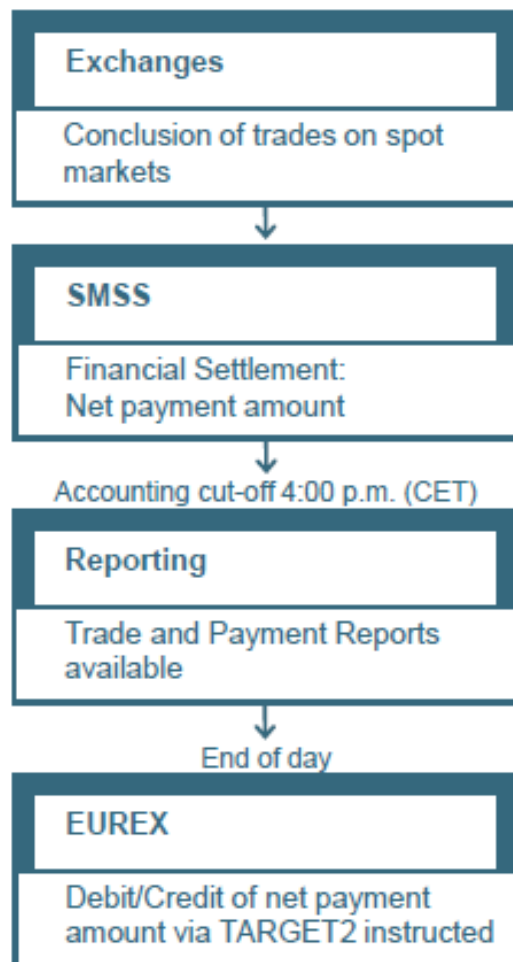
Exchanges

Conclusion of trades on spot markets

SMSS

Financial Settlement:
Net payment amount

Accounting cut-off 4:00 p.m. (CET)

Reporting

Trade and Payment Reports available

End of day

EUREX

Debit/Credit of net payment amount via TARGET2 instructed